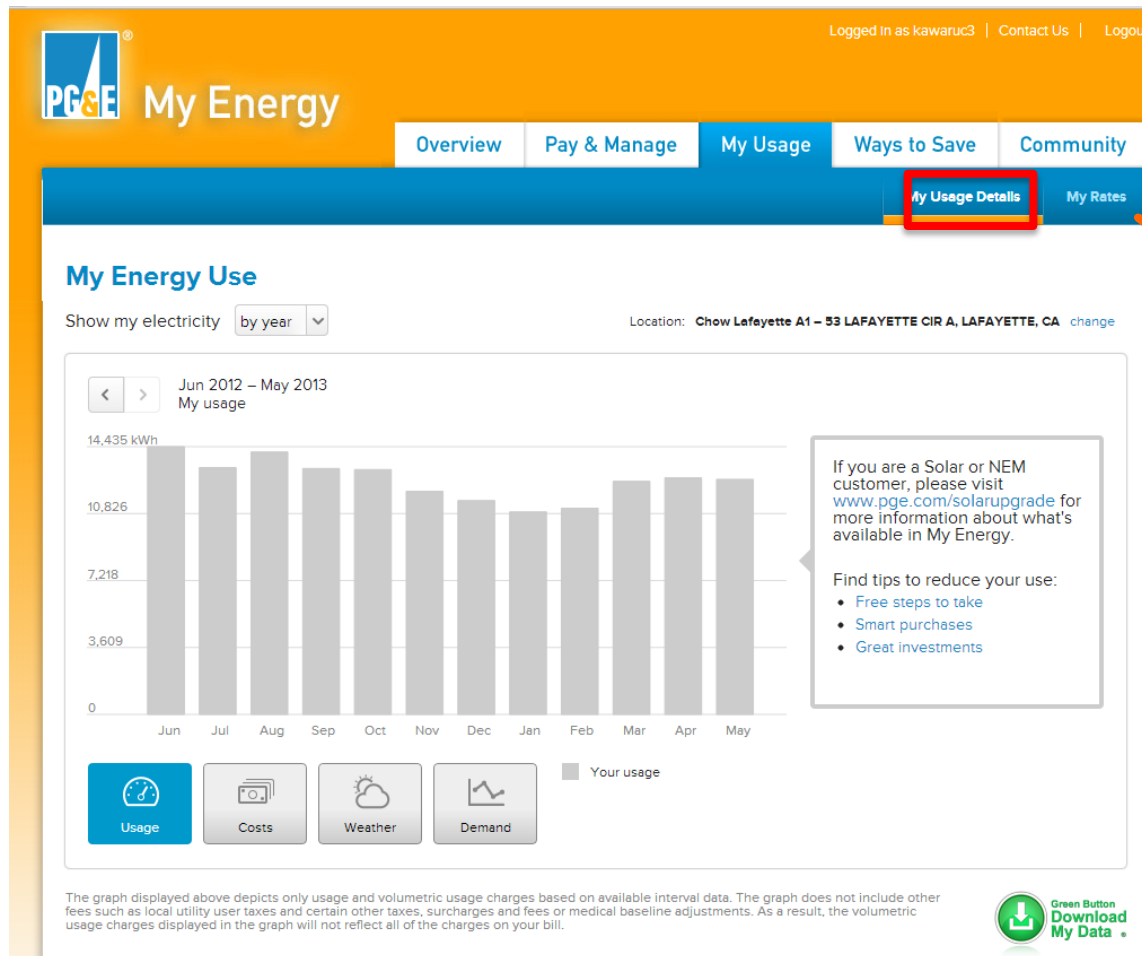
PG&E ® My Energy

Logged in as kawaruc3 | Contact Us | Logou

Overview Pay & Manage My Usage Ways to Save Community

My Usage Details My Rates

My Energy Use

Show my electricity by year

Location: Chow Lafayette A1 – 53 LAFAYETTE CIR A, LAFAYETTE, CA change

Jun 2012 – May 2013
My usage

14,435 kWh
10,826
7,218
3,609
0

Jun Jul Aug Sep Oct Nov Dec Jan Feb Mar Apr May

If you are a Solar or NEM customer, please visit www.pge.com/solarupgrade for more information about what's available in My Energy.

Find tips to reduce your use:
- Free steps to take
- Smart purchases
- Great investments

Usage Costs Weather Demand

Your usage

The graph displayed above depicts only usage and volumetric usage charges based on available interval data. The graph does not include other fees such as local utility user taxes and certain other taxes, surcharges and fees or medical baseline adjustments. As a result, the volumetric usage charges displayed in the graph will not reflect all of the charges on your bill.

Green Button Download My Data